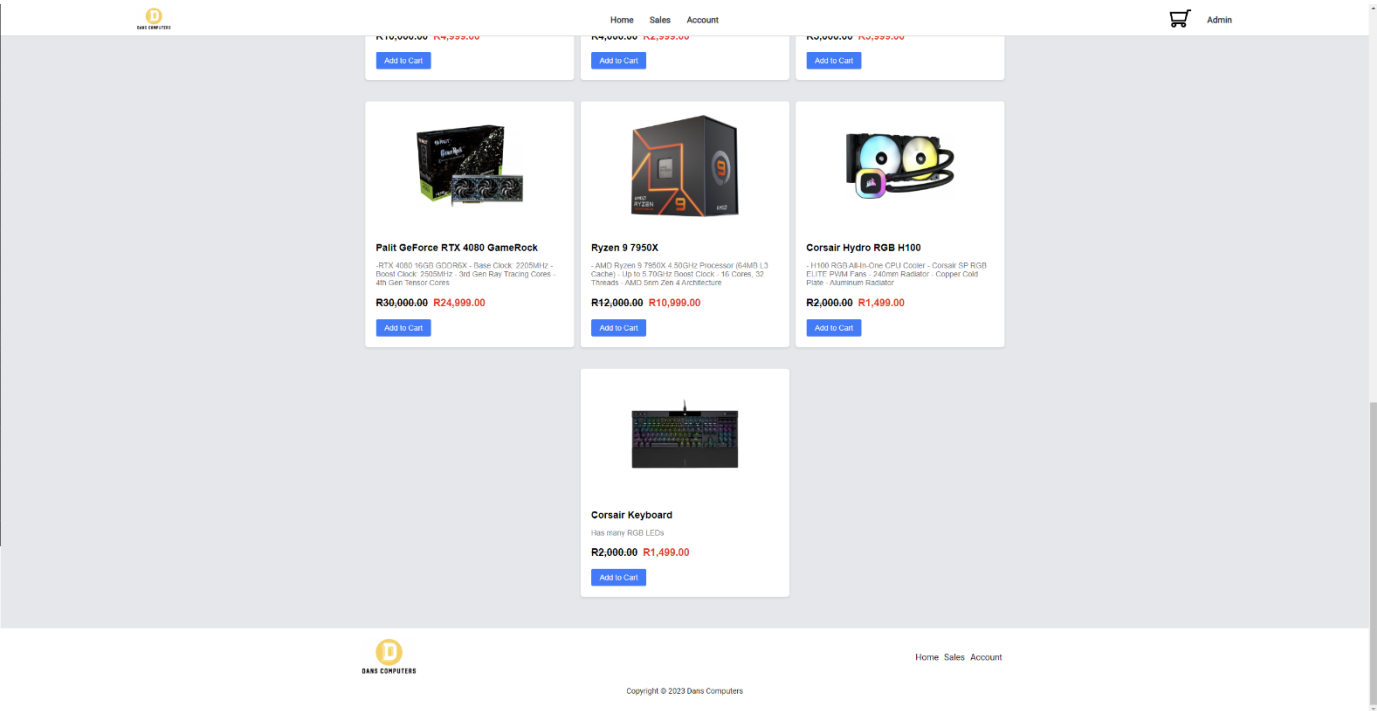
D
DANS COMPUTERS

Home Sales Account

Admin

R10,000.00 R4,999.00

Add to Cart

R4,000.00 R2,999.00

Add to Cart

R5,000.00 R3,999.00

Add to Cart

Palit GeForce RTX 4080 GameRock

-RTX 4080 16GB GDDR6X - Base Clock: 2205MHz - Boost Clock: 2505MHz - 3rd Gen Ray Tracing Cores - 4th Gen Tensor Cores

R30,000.00 R24,999.00

Add to Cart

Ryzen 9 7950X

- AMD Ryzen 9 7950X 4.50GHz Processor (64MB L3 Cache) - Up to 5.70GHz Boost Clock - 16 Cores, 32 Threads - AMD 5nm Zen 4 Architecture

R12,000.00 R10,999.00

Add to Cart

Corsair Hydro RGB H100

- H100 RGB All-In-One CPU Cooler - Corsair SP RGB ELITE PWM Fans - 240mm Radiator - Copper Cold Plate - Aluminum Radiator

R2,000.00 R1,499.00

Add to Cart

Corsair Keyboard

Has many RGB LEDs

R2,000.00 R1,499.00

Add to Cart

D
DANS COMPUTERS

Home Sales Account

Copyright © 2023 Dans Computers